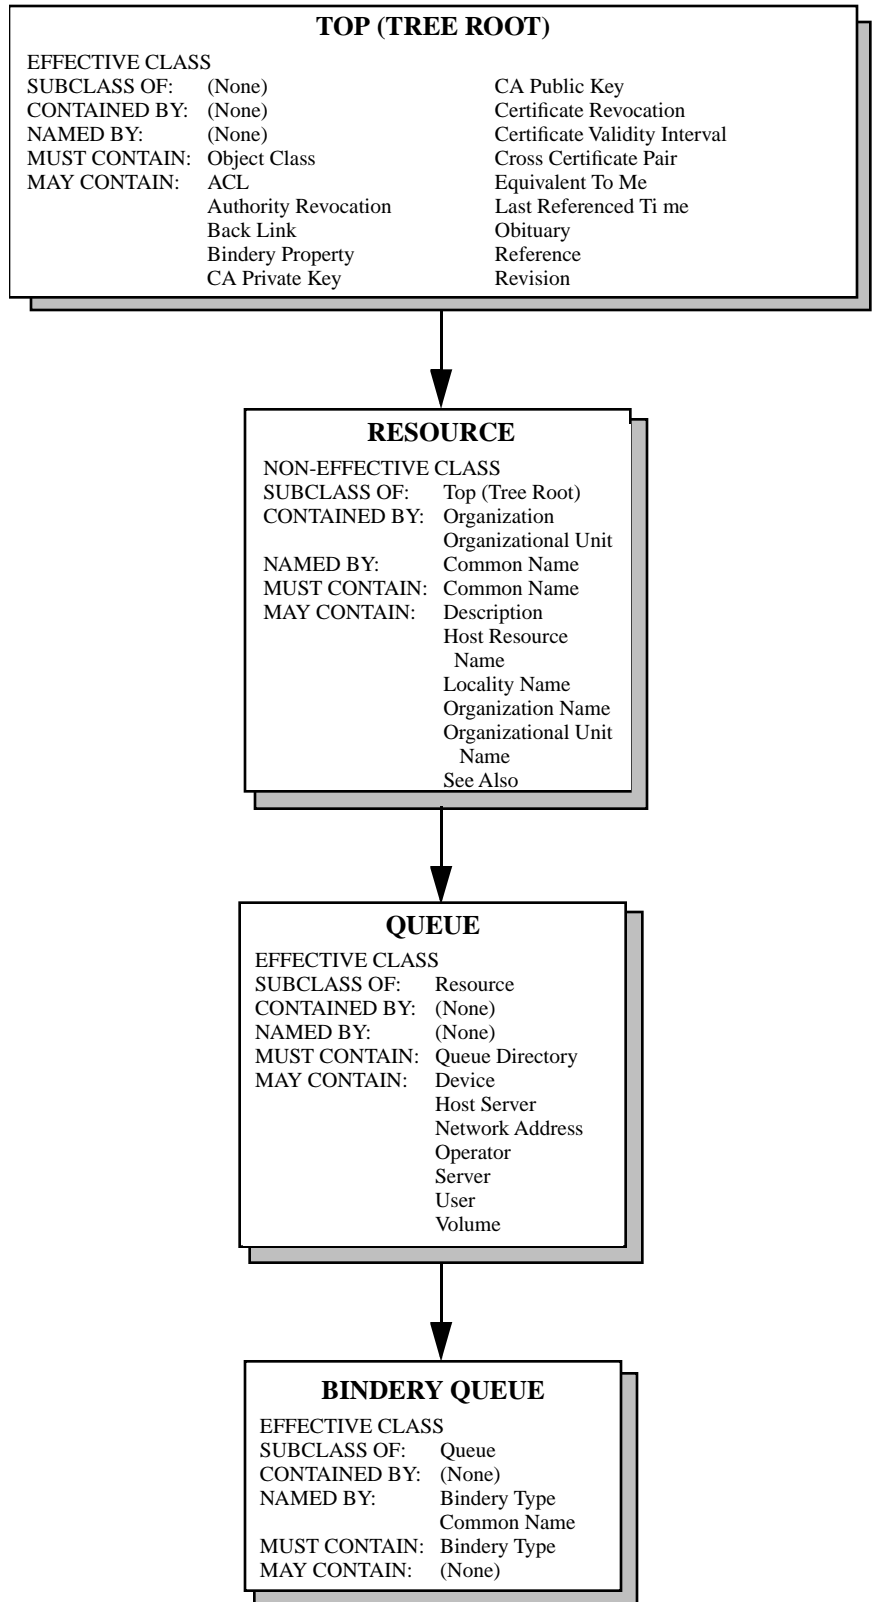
TOP (TREE ROOT)

EFFECTIVE CLASS
SUBCLASS OF: (None)
CONTAINED BY: (None)
NAMED BY: (None)
MUST CONTAIN: Object Class
MAY CONTAIN: ACL
Authority Revocation
Back Link
Bindery Property
CA Private Key
CA Public Key
Certificate Revocation
Certificate Validity Interval
Cross Certificate Pair
Equivalent To Me
Last Referenced Ti me
Obituary
Reference
Revision

RESOURCE

NON-EFFECTIVE CLASS
SUBCLASS OF: Top (Tree Root)
CONTAINED BY: Organization
Organizational Unit
NAMED BY: Common Name
MUST CONTAIN: Common Name
MAY CONTAIN: Description
Host Resource Name
Locality Name
Organization Name
Organizational Unit Name
See Also

QUEUE

EFFECTIVE CLASS
SUBCLASS OF: Resource
CONTAINED BY: (None)
NAMED BY: (None)
MUST CONTAIN: Queue Directory
MAY CONTAIN: Device
Host Server
Network Address
Operator
Server
User
Volume

BINDERY QUEUE

EFFECTIVE CLASS
SUBCLASS OF: Queue
CONTAINED BY: (None)
NAMED BY: Bindery Type
Common Name
MUST CONTAIN: Bindery Type
MAY CONTAIN: (None)